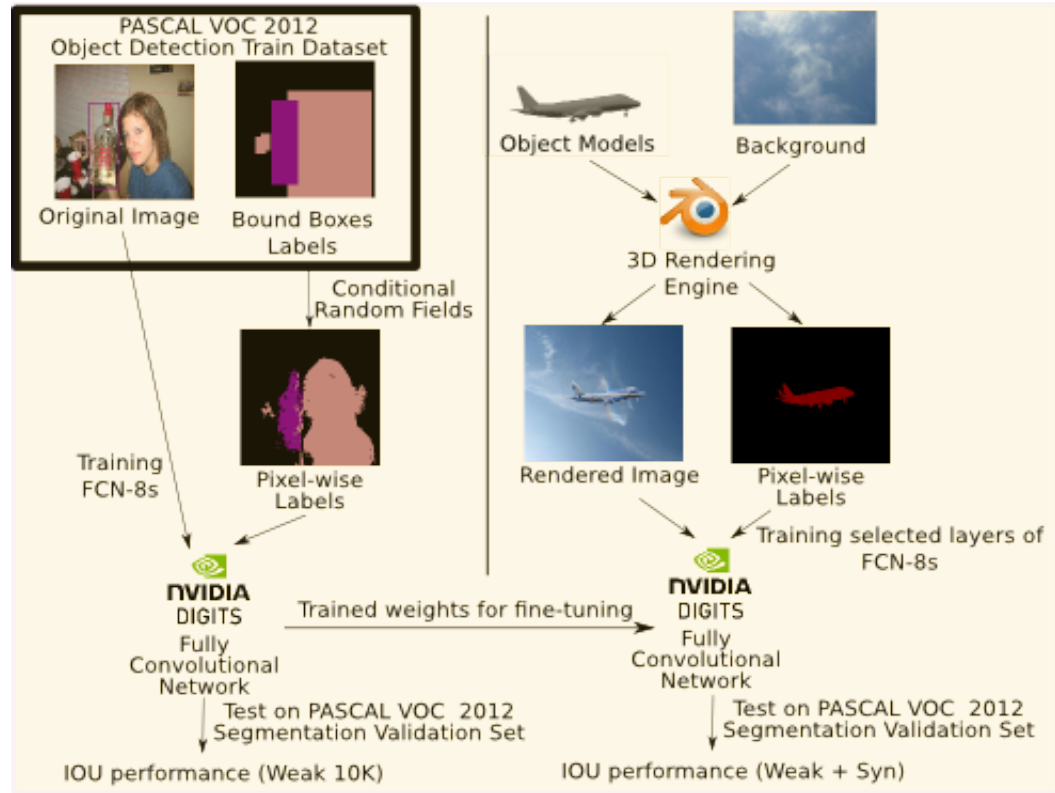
PASCAL VOC 2012
Object Detection Train Dataset

Original Image

Bound Boxes Labels

Conditional Random Fields

Pixel-wise Labels

Training FCN-8s

NVIDIA
DIGITS
Fully Convolutional Network

Trained weights for fine-tuning

Test on PASCAL VOC 2012 Segmentation Validation Set

IOU performance (Weak 10K)

Object Models

Background

3D Rendering Engine

Rendered Image

Pixel-wise Labels

Training selected layers of FCN-8s

NVIDIA
DIGITS
Fully Convolutional Network

Test on PASCAL VOC 2012 Segmentation Validation Set

IOU performance (Weak + Syn)